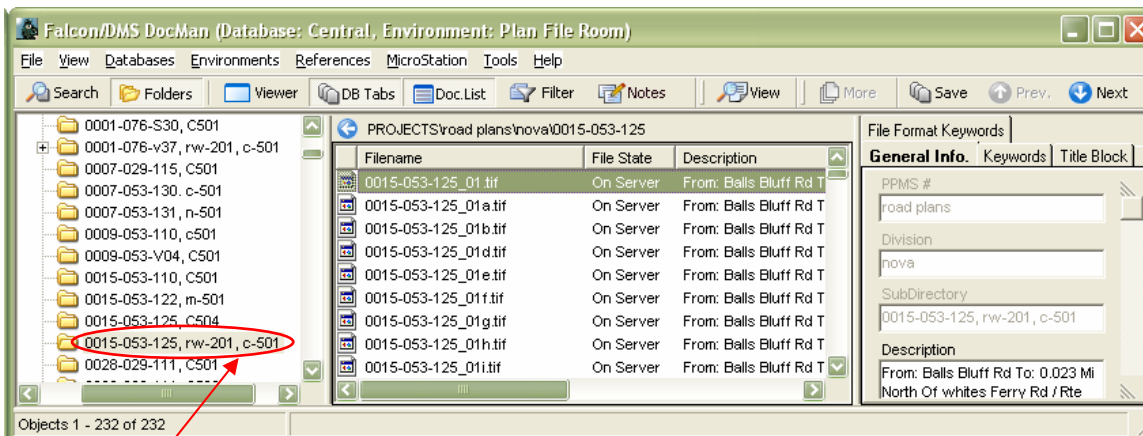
Falcon/DMS DocMan (Database: Central, Environment: Plan File Room)

File View Databases Environments References MicroStation Tools Help

Search Folders Viewer DB Tabs Doc.List Filter Notes View More Save Prev. Next

0001-076-S30, C501
0001-076-v37, rw-201, c-501
0007-029-115, C501
0007-053-130. c-501
0007-053-131, n-501
0009-053-110, c501
0009-053-V04, C501
0015-053-110, C501
0015-053-122, m-501
0015-053-125, C504
0015-053-125, rw-201, c-501
0028-029-111, C501

PROJECTS\road plans\nova\0015-053-125

| Filename | File State | Description |
|---|---|---|
| 0015-053-125_01.tif | On Server | From: Balls Bluff Rd T |
| 0015-053-125_01a.tif | On Server | From: Balls Bluff Rd T |
| 0015-053-125_01b.tif | On Server | From: Balls Bluff Rd T |
| 0015-053-125_01d.tif | On Server | From: Balls Bluff Rd T |
| 0015-053-125_01e.tif | On Server | From: Balls Bluff Rd T |
| 0015-053-125_01f.tif | On Server | From: Balls Bluff Rd T |
| 0015-053-125_01g.tif | On Server | From: Balls Bluff Rd T |
| 0015-053-125_01h.tif | On Server | From: Balls Bluff Rd T |
| 0015-053-125_01i.tif | On Server | From: Balls Bluff Rd T |

File Format Keywords
General Info. Keywords Title Block
PPMS #
road plans
Division
nova
SubDirectory
0015-053-125, rw-201, c-501
Description
From: Balls Bluff Rd To: 0.023 Mi North Of whites Ferry Rd / Rte

Objects 1 - 232 of 232